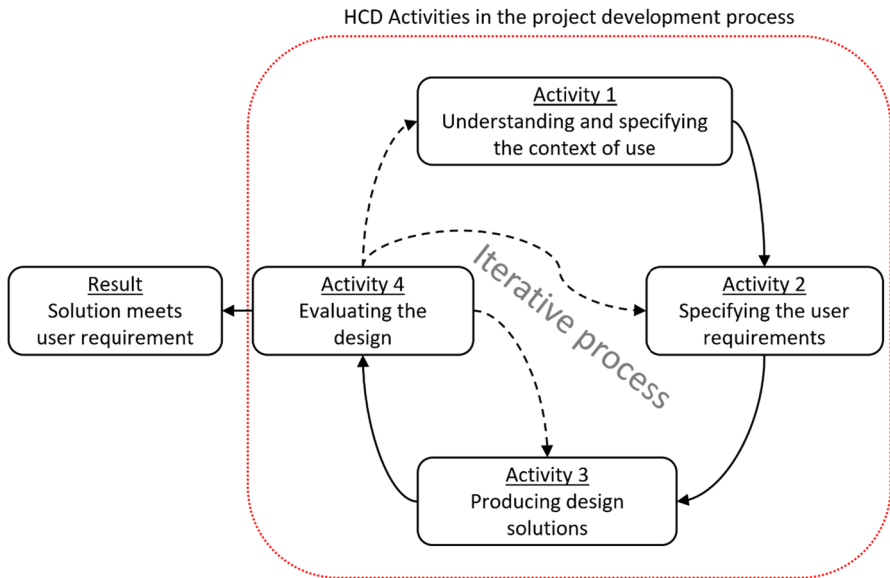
HCD Activities in the project development process

Activity 1
Understanding and specifying the context of use

Result
Solution meets user requirement

Activity 4
Evaluating the design

Iterative process

Activity 2
Specifying the user requirements

Activity 3
Producing design solutions